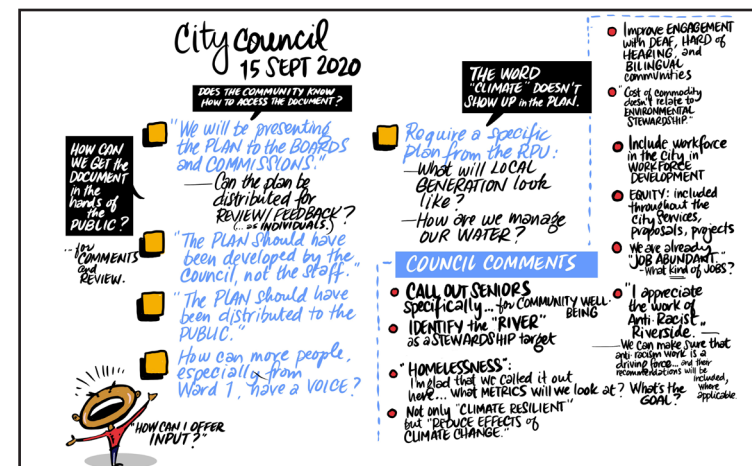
City council
15 SEPT 2020

DOES THE COMMUNITY KNOW HOW TO ACCESS THE DOCUMENT?

HOW CAN WE GET the DOCUMENT in the hands of the PUBLIC?

...for COMMENTS and REVIEW.

"We will be presenting the PLAN to the BOARDS and COMMISSIONS."
—Can the plan be distributed for REVIEW/FEEDBACK? (...as INDIVIDUALS)

"The PLAN should have been developed by the Council, not the staff."

"The PLAN should have been distributed to the PUBLIC."

How can more people, especially from Ward 1, have a VOICE?

"HOW CAN I OFFER INPUT?"

THE WORD "CLIMATE" DOESN'T SHOW UP in the PLAN.

Require a specific plan from the RPU:
—What will LOCAL GENERATION look like?
—How are we manage OUR WATER?

COUNCIL COMMENTS

CALL OUT SENIORS specifically... for COMMUNITY WELL-BEING

IDENTIFY the "RIVER" as a STEWARDSHIP target

"HOMELESSNESS": I'm glad that we called it out here... WHAT METRICS will we look at?

Not only "CLIMATE RESILIENT" but "REDUCE EFFECTS of CLIMATE CHANGE."

Improve ENGAGEMENT with DEAF, HARD of HEARING, and BILINGUAL communities

"Cost of commodity doesn't relate to ENVIRONMENTAL STEWARDSHIP."

Include workforce in the City in WORKFORCE DEVELOPMENT

EQUITY: included throughout the City services, proposals, projects

We are already "JOB ABUNDANT" ...What kind of JOBS?

"I appreciate the work of Anti-Racist Riverside."

...We can make sure that anti-racism work is a driving force... and their recommendations will be included, where applicable.

What's the GOAL?